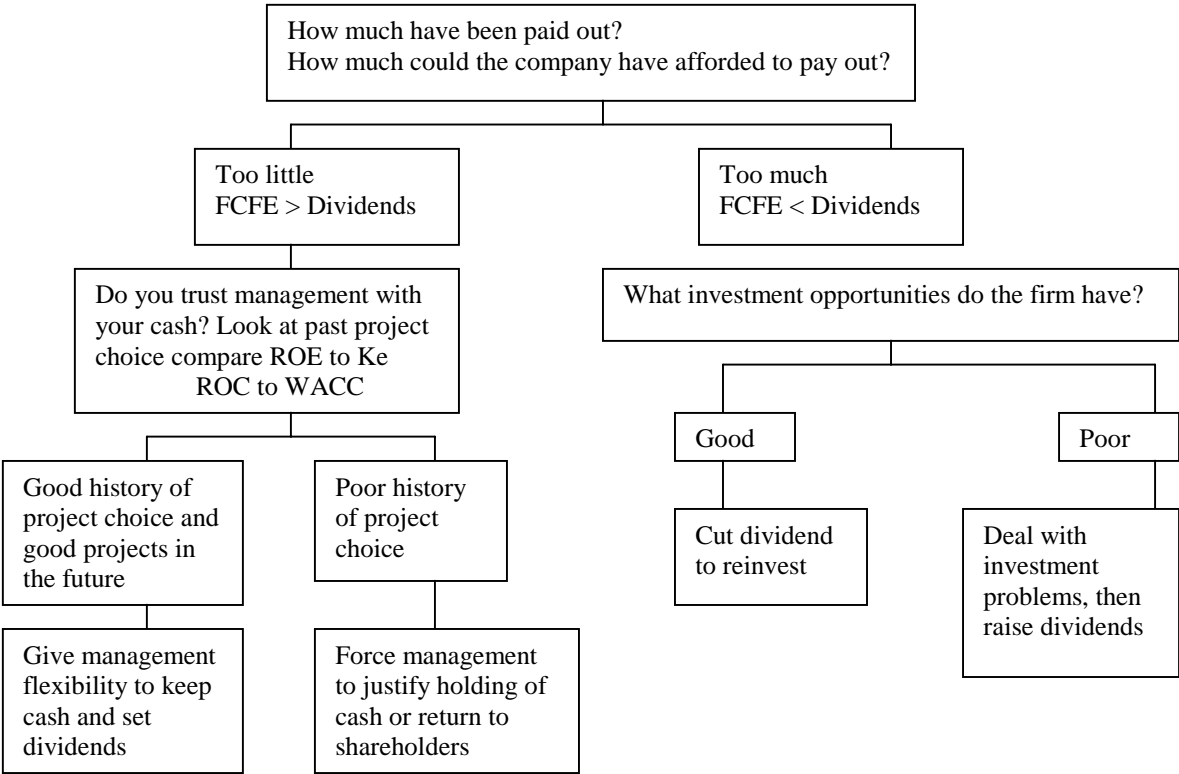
How much have been paid out?
How much could the company have afforded to pay out?

Too little
FCFE > Dividends

Do you trust management with your cash? Look at past project choice compare ROE to Ke
ROC to WACC

Good history of project choice and good projects in the future

Give management flexibility to keep cash and set dividends

Poor history of project choice

Force management to justify holding of cash or return to shareholders

Too much
FCFE < Dividends

What investment opportunities do the firm have?

Good

Cut dividend to reinvest

Poor

Deal with investment problems, then raise dividends